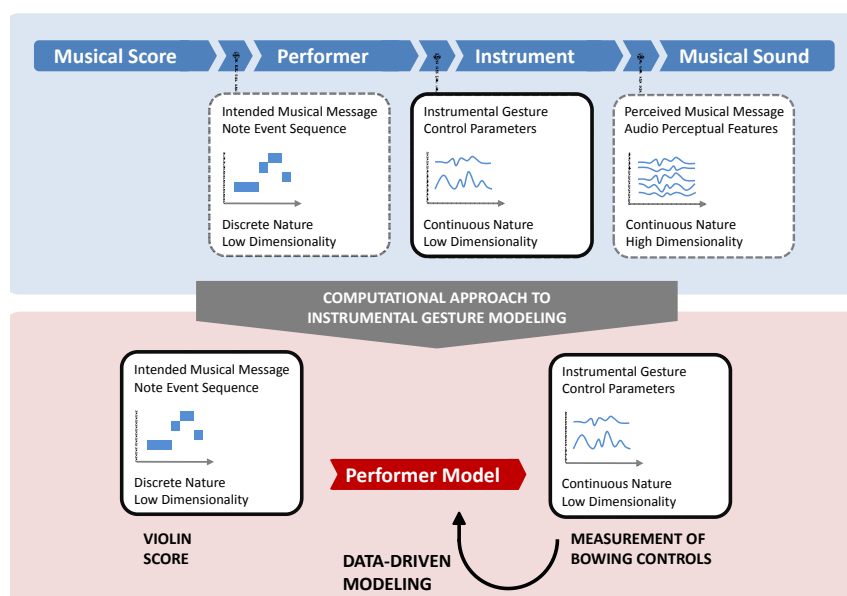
Musical Score
Performer
Instrument
Musical Sound

Intended Musical Message
Note Event Sequence

Discrete Nature
Low Dimensionality

Instrumental Gesture
Control Parameters

Continuous Nature
Low Dimensionality

Perceived Musical Message
Audio Perceptual Features

Continuous Nature
High Dimensionality

COMPUTATIONAL APPROACH TO
INSTRUMENTAL GESTURE MODELING

Intended Musical Message
Note Event Sequence

Discrete Nature
Low Dimensionality

Performer Model

Instrumental Gesture
Control Parameters

Continuous Nature
Low Dimensionality

VIOLIN
SCORE

DATA-DRIVEN
MODELING

MEASUREMENT OF
BOWING CONTROLS